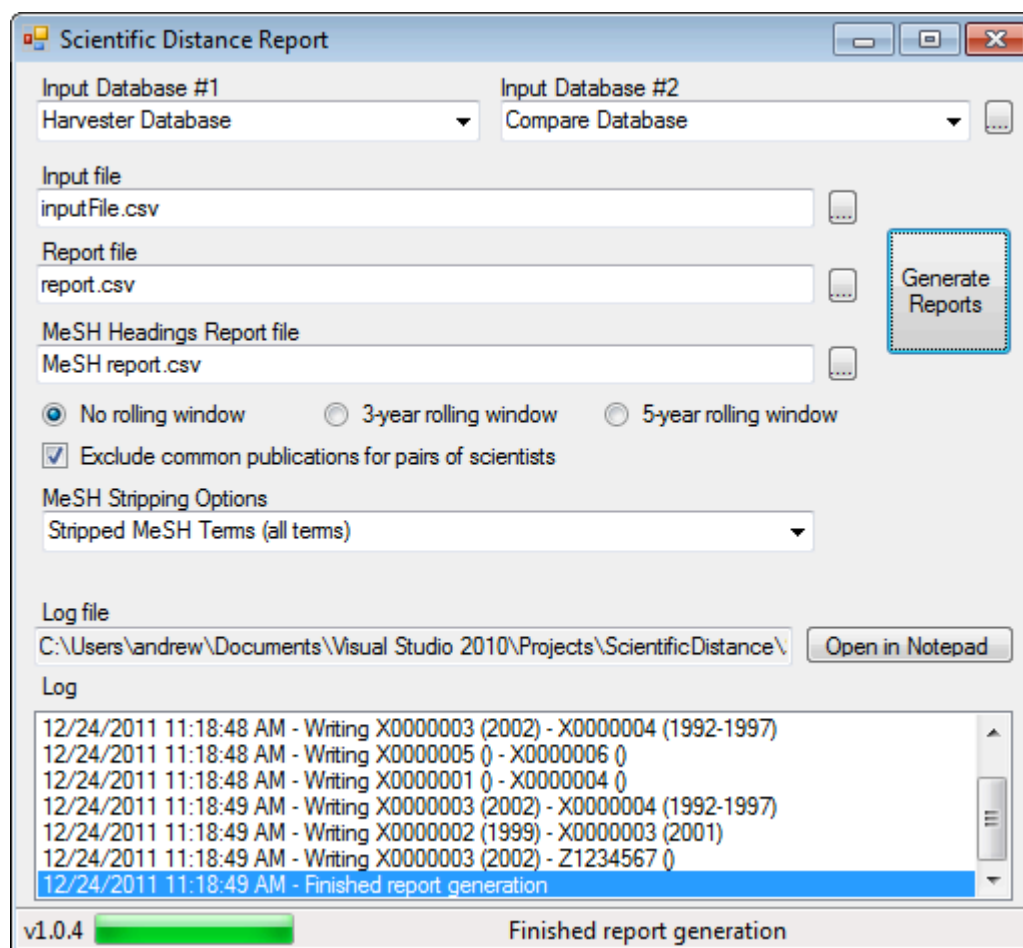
Scientific Distance Report

Input Database #1
Harvester Database

Input Database #2
Compare Database

...

Input file
inputFile.csv

...

Report file
report.csv

...

Generate Reports

MeSH Headings Report file
MeSH report.csv

...

No rolling window
3-year rolling window
5-year rolling window

Exclude common publications for pairs of scientists

MeSH Stripping Options
Stripped MeSH Terms (all terms)

Log file
C:\Users\andrew\Documents\Visual Studio 2010\Projects\ScientificDistance\

Open in Notepad

Log
12/24/2011 11:18:48 AM - Writing X0000003 (2002) - X0000004 (1992-1997)
12/24/2011 11:18:48 AM - Writing X0000005 () - X0000006 ()
12/24/2011 11:18:48 AM - Writing X0000001 () - X0000004 ()
12/24/2011 11:18:49 AM - Writing X0000003 (2002) - X0000004 (1992-1997)
12/24/2011 11:18:49 AM - Writing X0000002 (1999) - X0000003 (2001)
12/24/2011 11:18:49 AM - Writing X0000003 (2002) - Z1234567 ()
12/24/2011 11:18:49 AM - Finished report generation

v1.0.4
Finished report generation